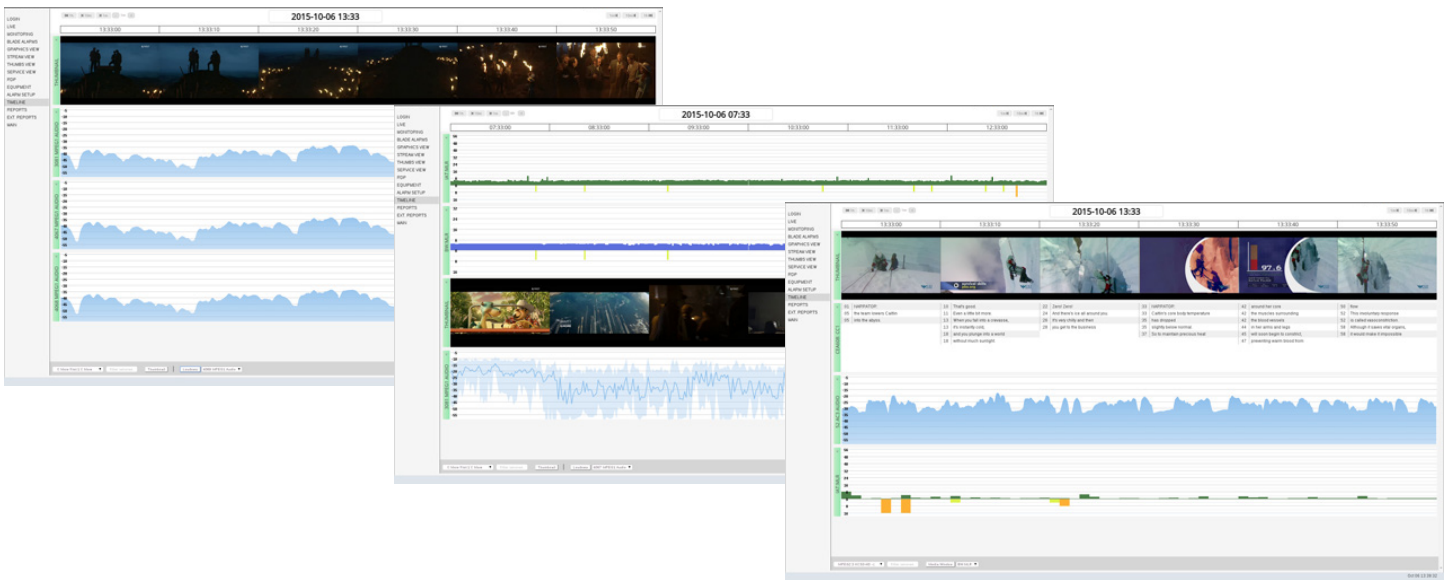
2015-10-06 13:33

13:33:00 13:33:10 13:33:20 13:33:30 13:33:40 13:33:50

LOGIN
LIVE
MONITORING
BLADE ALARMS
GRAPHICS VIEW
STREAM VIEW
THUMBS VIEW
SERVICE VIEW
PDP
EQUIPMENT
ALARM SETUP
TIMELINE
REPORTS
EXT. REPORTS
MAN

THUMBNAIL

2015-10-06 07:33

07:33:00 08:33:00 09:33:00 10:33:00 11:33:00 12:33:00

LOGIN
LIVE
MONITORING
BLADE ALARMS
GRAPHICS VIEW
STREAM VIEW
THUMBS VIEW
SERVICE VIEW
PDP
EQUIPMENT
ALARM SETUP
TIMELINE
REPORTS
EXT. REPORTS
MAN

THUMBNAIL

2015-10-06 13:33

13:33:00 13:33:10 13:33:20 13:33:30 13:33:40 13:33:50

LOGIN
LIVE
MONITORING
BLADE ALARMS
GRAPHICS VIEW
STREAM VIEW
THUMBS VIEW
SERVICE VIEW
PDP
EQUIPMENT
ALARM SETUP
TIMELINE
REPORTS
EXT. REPORTS
MAN

THUMBNAIL

97.6

| | | | | | |
|---|---|---|---|---|---|
| 01 NARRATOR | 10 That's good | 22 Zero! Zero! | 31 NARRATOR | 40 around her core | 50 flow |
| 05 the team leaves Calfon | 11 Even a little bit more | 24 And there's ice all around you | 33 Caitlin's core body temperature | 42 the muscles surrounding | 52 This involuntary response |
| 05 into the abyss | 13 When you fall into a crevasse | 26 It's very chilly and then | 35 has dropped | 43 the blood vessels | 52 is called vasoconstriction |
| | 15 It's instantly cold, | 29 you get to the business | 35 slightly below normal | 44 in her arms and legs | 53 Although it saves vital organs, |
| | 16 and you plunge into a world | | 37 So to maintain precious heat | 45 will soon begin to constrict, | 55 it would make it impossible |
| | 18 without much sunlight | | | 47 preventing warm blood from | |

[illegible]